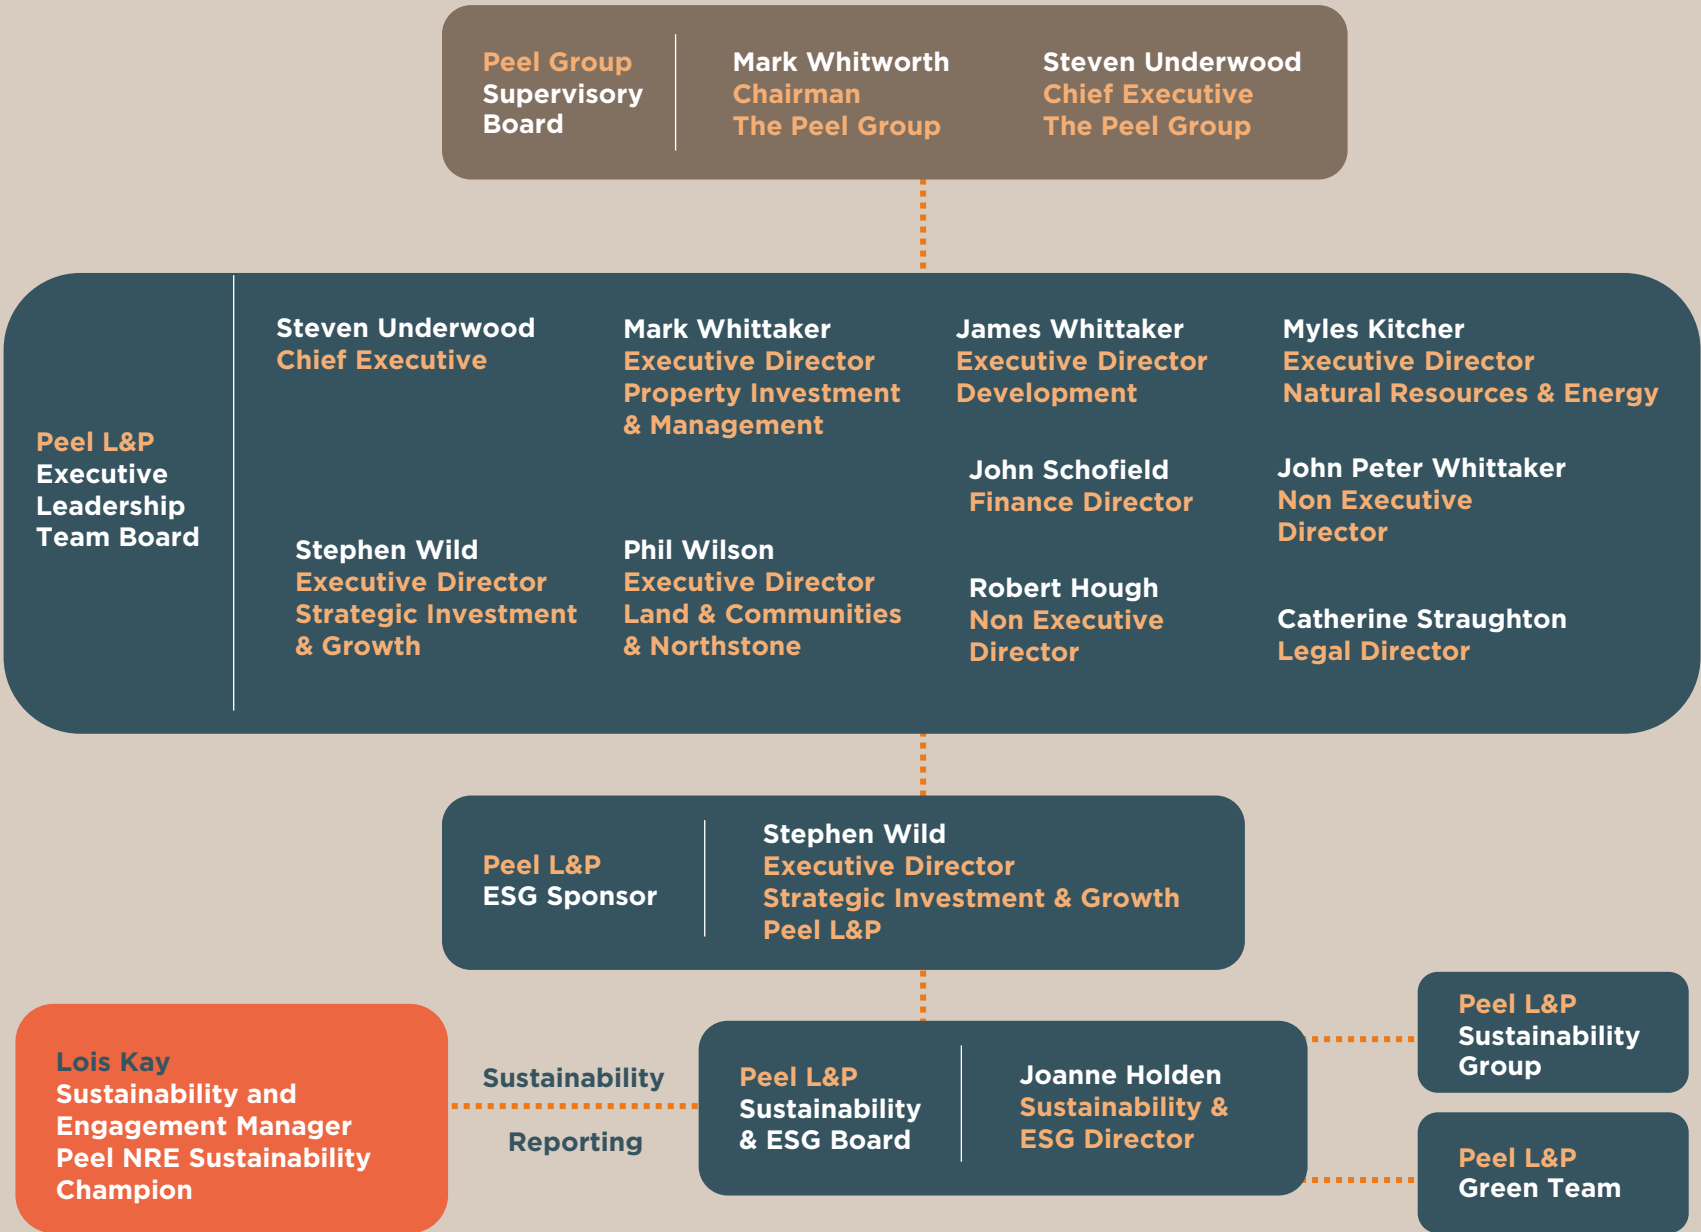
Peel Group Supervisory Board

Mark Whitworth
Chairman
The Peel Group

Steven Underwood
Chief Executive
The Peel Group

Peel L&P Executive Leadership Team Board

Steven Underwood
Chief Executive

Mark Whittaker
Executive Director
Property Investment & Management

James Whittaker
Executive Director
Development

Myles Kitcher
Executive Director
Natural Resources & Energy

John Schofield
Finance Director

John Peter Whittaker
Non Executive Director

Stephen Wild
Executive Director
Strategic Investment & Growth

Phil Wilson
Executive Director
Land & Communities & Northstone

Robert Hough
Non Executive Director

Catherine Straughton
Legal Director

Peel L&P
ESG Sponsor

Stephen Wild
Executive Director
Strategic Investment & Growth
Peel L&P

Peel L&P
Sustainability Group

Lois Kay
Sustainability and Engagement Manager
Peel NRE Sustainability Champion

Sustainability

Reporting

Peel L&P
Sustainability & ESG Board

Joanne Holden
Sustainability & ESG Director

Peel L&P
Green Team